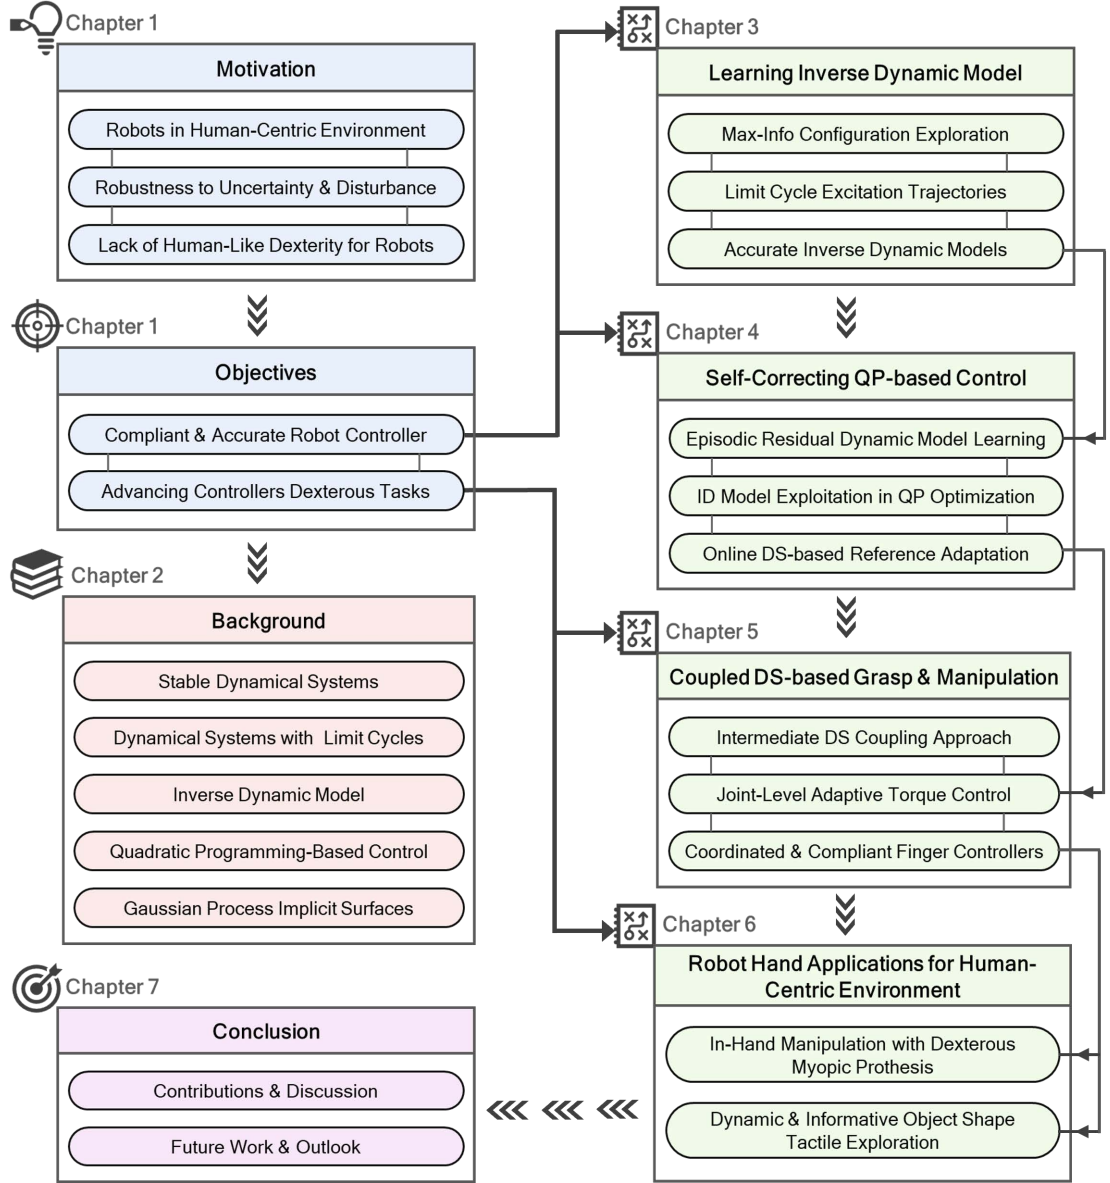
Chapter 1

Motivation

Robots in Human-Centric Environment

Robustness to Uncertainty & Disturbance

Lack of Human-Like Dexterity for Robots

Chapter 1

Objectives

Compliant & Accurate Robot Controller

Advancing Controllers Dexterous Tasks

Chapter 2

Background

Stable Dynamical Systems

Dynamical Systems with Limit Cycles

Inverse Dynamic Model

Quadratic Programming-Based Control

Gaussian Process Implicit Surfaces

Chapter 7

Conclusion

Contributions & Discussion

Future Work & Outlook

Chapter 3

Learning Inverse Dynamic Model

Max-Info Configuration Exploration

Limit Cycle Excitation Trajectories

Accurate Inverse Dynamic Models

Chapter 4

Self-Correcting QP-based Control

Episodic Residual Dynamic Model Learning

ID Model Exploitation in QP Optimization

Online DS-based Reference Adaptation

Chapter 5

Coupled DS-based Grasp & Manipulation

Intermediate DS Coupling Approach

Joint-Level Adaptive Torque Control

Coordinated & Compliant Finger Controllers

Chapter 6

Robot Hand Applications for Human-Centric Environment

In-Hand Manipulation with Dexterous Myopic Prothesis

Dynamic & Informative Object Shape Tactile Exploration